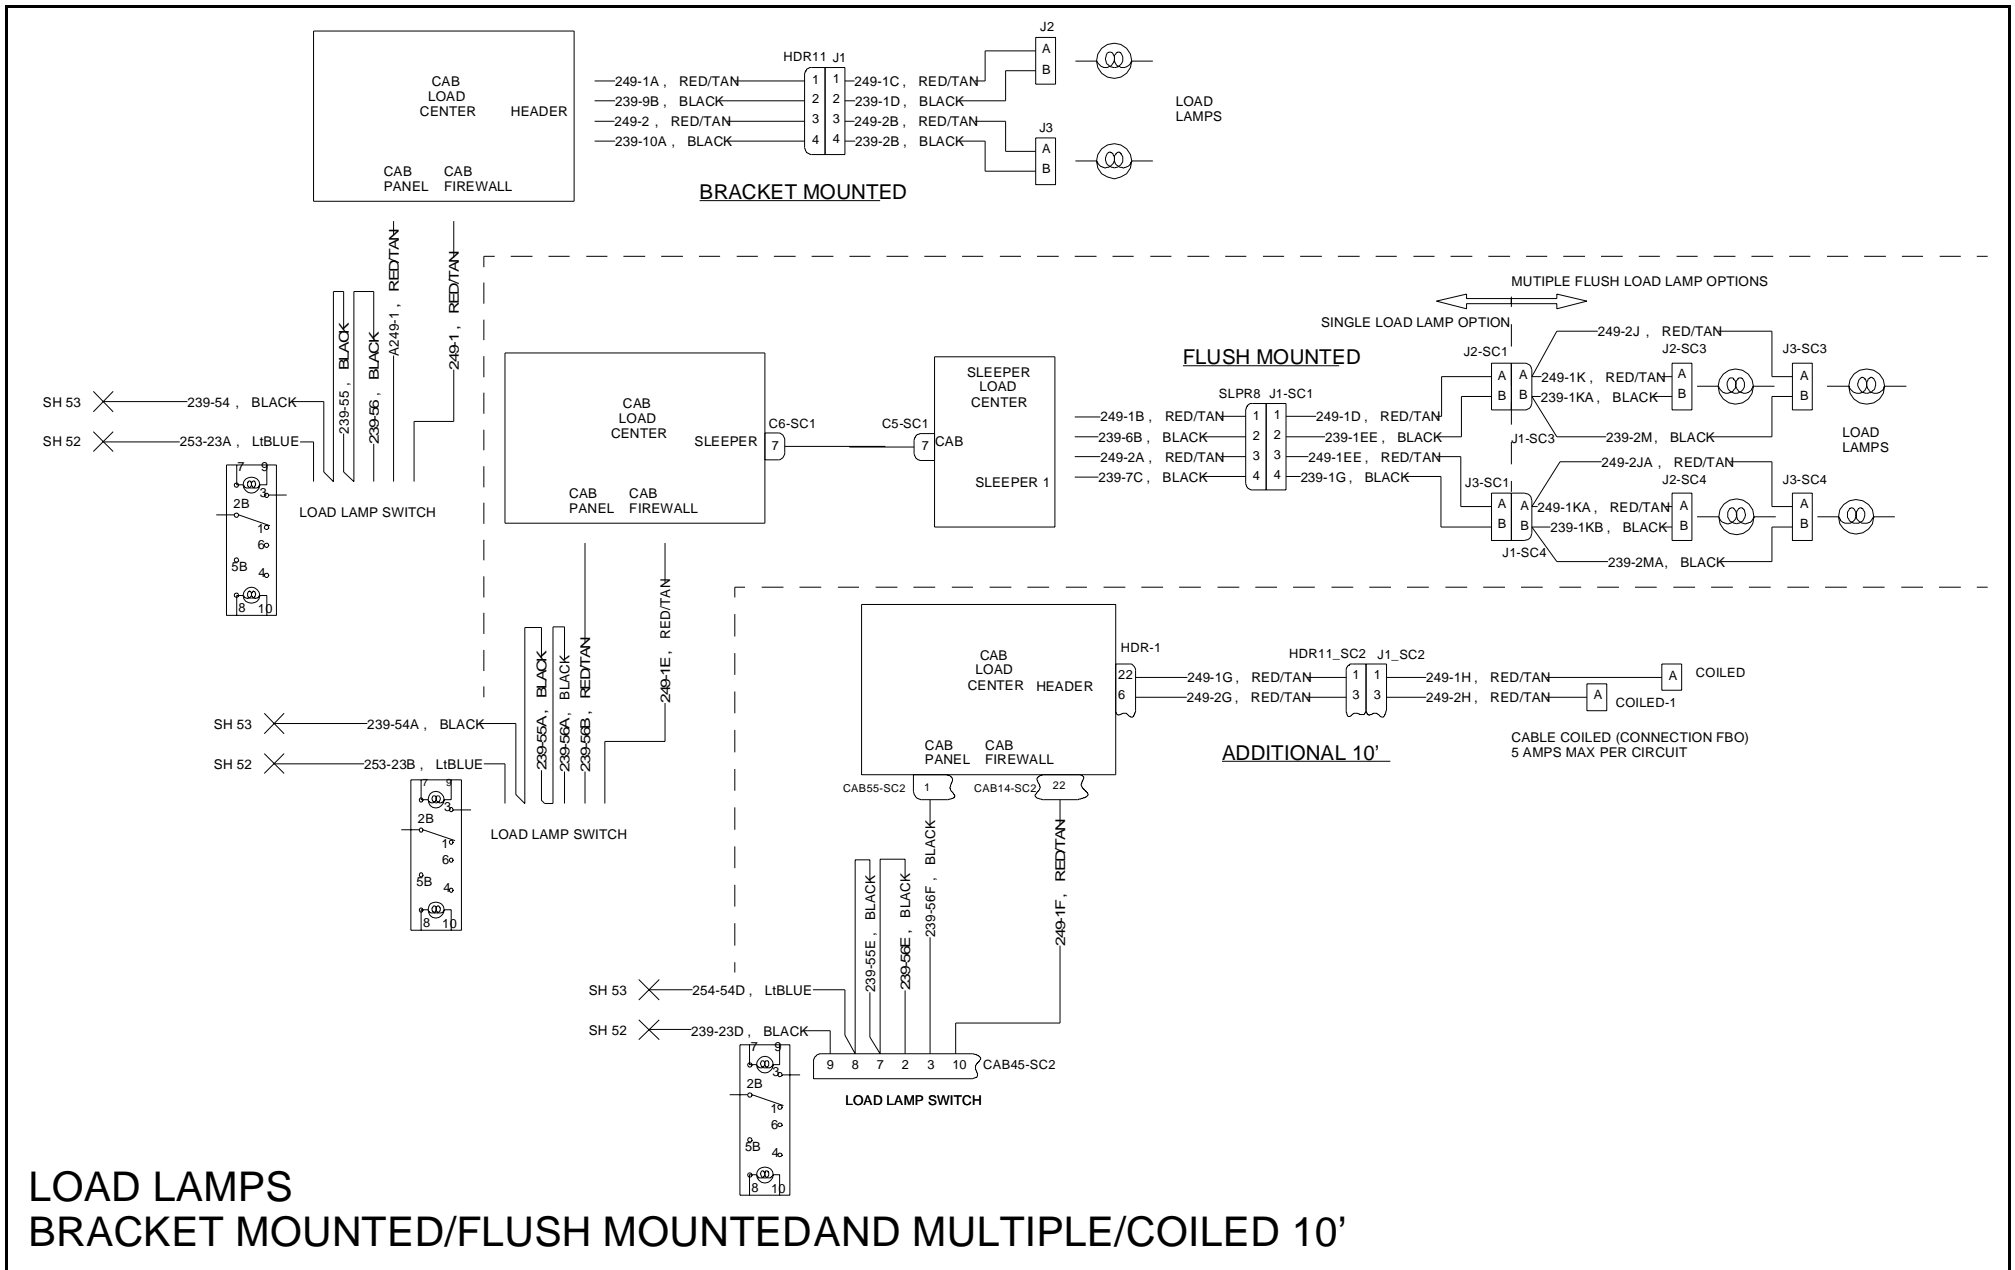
CAB LOAD CENTER HEADER

CAB PANEL CAB FIREWALL

HDR11 J1

249-1A , RED/TAN 1 1 249-1C , RED/TAN

239-9B , BLACK 2 2 239-1D , BLACK

249-2 , RED/TAN 3 3 249-2B , RED/TAN

239-10A , BLACK 4 4 239-2B , BLACK

J2 A B

J3 A B

LOAD LAMPS

BRACKET MOUNTED

BLACK 239-55 , BLACK 239-56 , RED/TAN A249-1 , RED/TAN 249-1 ,

SH 53 239-54 , BLACK

SH 52 253-23A , LtBLUE

7 9 3 2B 1 6 5B 4 8 10

LOAD LAMP SWITCH

MUTIPLE FLUSH LOAD LAMP OPTIONS

SINGLE LOAD LAMP OPTION

FLUSH MOUNTED

CAB LOAD CENTER SLEEPER

CAB PANEL CAB FIREWALL

C6-SC1 7

C5-SC1 7 CAB

SLEEPER LOAD CENTER

SLEEPER 1

SLPR8 J1-SC1

249-1B , RED/TAN 1 1 249-1D , RED/TAN

239-6B , BLACK 2 2 239-1EE , BLACK

249-2A , RED/TAN 3 3 249-1EE , RED/TAN

239-7C , BLACK 4 4 239-1G , BLACK

J2-SC1 A B A B

249-2J , RED/TAN

249-1K , RED/TAN

239-1KA , BLACK

J2-SC3 A B

J3-SC3 A B

J1-SC3

239-2M , BLACK

LOAD LAMPS

J3-SC1 A B A B

249-2JA , RED/TAN

249-1KA , RED/TAN

239-1KB , BLACK

J2-SC4 A B

J3-SC4 A B

J1-SC4

239-2MA , BLACK

BLACK BLACK RED/TAN 239-55A , 239-56A , 239-56B , RED/TAN 249-1E ,

SH 53 239-54A , BLACK

SH 52 253-23B , LtBLUE

7 9 3 2B 1 6 5B 4 8 10

LOAD LAMP SWITCH

CAB LOAD CENTER HEADER

CAB PANEL CAB FIREWALL

HDR-1 22 6

249-1G , RED/TAN

249-2G , RED/TAN

HDR11_SC2 J1_SC2

1 1 3 3

249-1H , RED/TAN A COILED

249-2H , RED/TAN A COILED-1

CABLE COILED (CONNECTION FBO) 5 AMPS MAX PER CIRCUIT

ADDITIONAL 10’

CAB55-SC2 1

CAB14-SC2 22

BLACK BLACK BLACK 239-55E , 239-56E , 239-56F , RED/TAN 249-1F ,

SH 53 254-54D , LtBLUE

SH 52 239-23D , BLACK

7 9 3 2B 1 6 5B 4 8 10

9 8 7 2 3 10 CAB45-SC2

LOAD LAMP SWITCH

LOAD LAMPS
BRACKET MOUNTED/FLUSH MOUNTEDAND MULTIPLE/COILED 10’